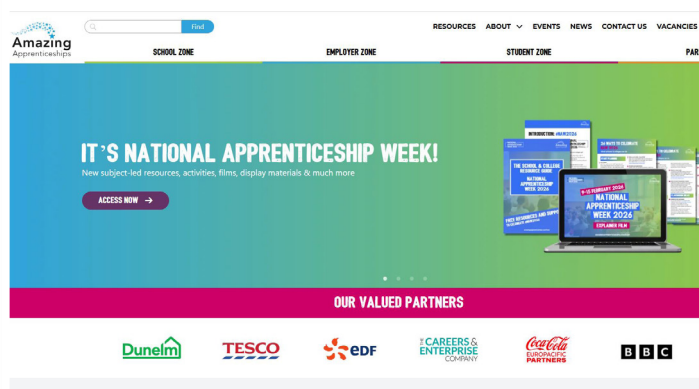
Amazing Apprenticeships

Find

RESOURCES ABOUT EVENTS NEWS CONTACT US VACANCIES

SCHOOL ZONE EMPLOYER ZONE STUDENT ZONE PAR

IT'S NATIONAL APPRENTICESHIP WEEK!

New subject-led resources, activities, films, display materials & much more

ACCESS NOW →

INTRODUCTION: #NAW2026

THE SCHOOL & COLLEGE RESOURCE GUIDE

NATIONAL APPRENTICESHIP WEEK 2026

FREE RESOURCES AND SUPPORT

9-15 FEBRUARY 2026

NATIONAL APPRENTICESHIP WEEK 2026

EXPLAINER FILM

OUR VALUED PARTNERS

Dunelm TESCO edf THE CAREERS & ENTERPRISE COMPANY Coca-Cola EUROPACIFIC PARTNERS BBC